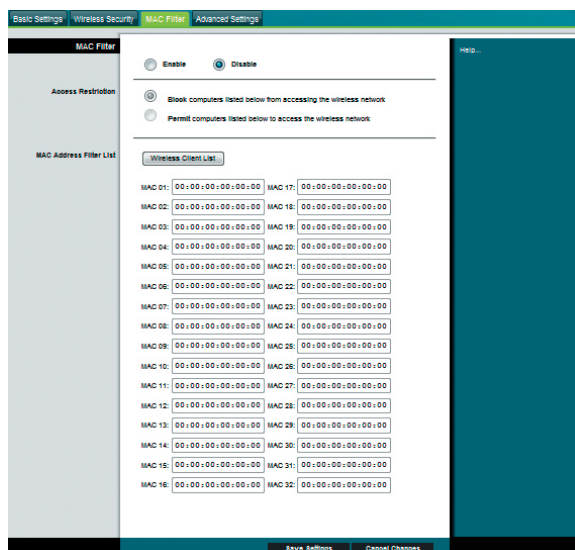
Basic Settings | Wireless Security | MAC Filter | Advanced Settings

MAC Filter

Enable Disable

Help...

Access Restriction

Block computers listed below from accessing the wireless network

Permit computers listed below to access the wireless network

MAC Address Filter List

Wireless Client List

| | | | |
|---|---|---|---|
| MAC 01: | 00:00:00:00:00:00 | MAC 17: | 00:00:00:00:00:00 |
| MAC 02: | 00:00:00:00:00:00 | MAC 18: | 00:00:00:00:00:00 |
| MAC 03: | 00:00:00:00:00:00 | MAC 19: | 00:00:00:00:00:00 |
| MAC 04: | 00:00:00:00:00:00 | MAC 20: | 00:00:00:00:00:00 |
| MAC 05: | 00:00:00:00:00:00 | MAC 21: | 00:00:00:00:00:00 |
| MAC 06: | 00:00:00:00:00:00 | MAC 22: | 00:00:00:00:00:00 |
| MAC 07: | 00:00:00:00:00:00 | MAC 23: | 00:00:00:00:00:00 |
| MAC 08: | 00:00:00:00:00:00 | MAC 24: | 00:00:00:00:00:00 |
| MAC 09: | 00:00:00:00:00:00 | MAC 25: | 00:00:00:00:00:00 |
| MAC 10: | 00:00:00:00:00:00 | MAC 26: | 00:00:00:00:00:00 |
| MAC 11: | 00:00:00:00:00:00 | MAC 27: | 00:00:00:00:00:00 |
| MAC 12: | 00:00:00:00:00:00 | MAC 28: | 00:00:00:00:00:00 |
| MAC 13: | 00:00:00:00:00:00 | MAC 29: | 00:00:00:00:00:00 |
| MAC 14: | 00:00:00:00:00:00 | MAC 30: | 00:00:00:00:00:00 |
| MAC 15: | 00:00:00:00:00:00 | MAC 31: | 00:00:00:00:00:00 |
| MAC 16: | 00:00:00:00:00:00 | MAC 32: | 00:00:00:00:00:00 |

Save Settings Cancel Changes